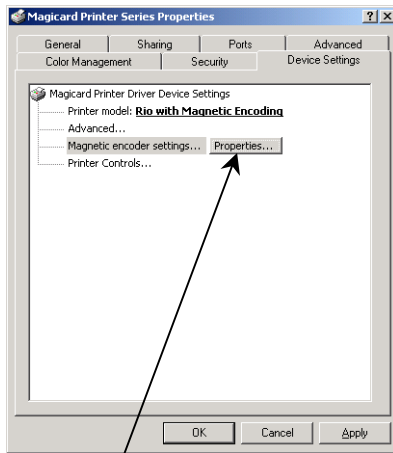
Magicard Printer Series Properties

?
X

General
Sharing
Ports
Advanced
Color Management
Security
Device Settings

Magicard Printer Driver Device Settings
Printer model: Rio with Magnetic Encoding
Advanced...
Magnetic encoder settings...
Properties...
Printer Controls...

OK
Cancel
Apply